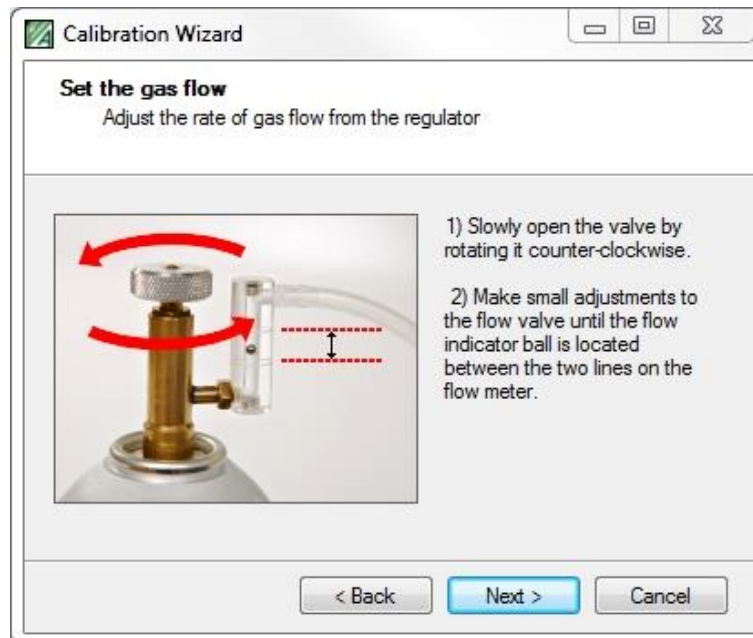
Calibration Wizard

**Set the gas flow**
Adjust the rate of gas flow from the regulator

1) Slowly open the valve by rotating it counter-clockwise.

2) Make small adjustments to the flow valve until the flow indicator ball is located between the two lines on the flow meter.

< Back    Next >    Cancel